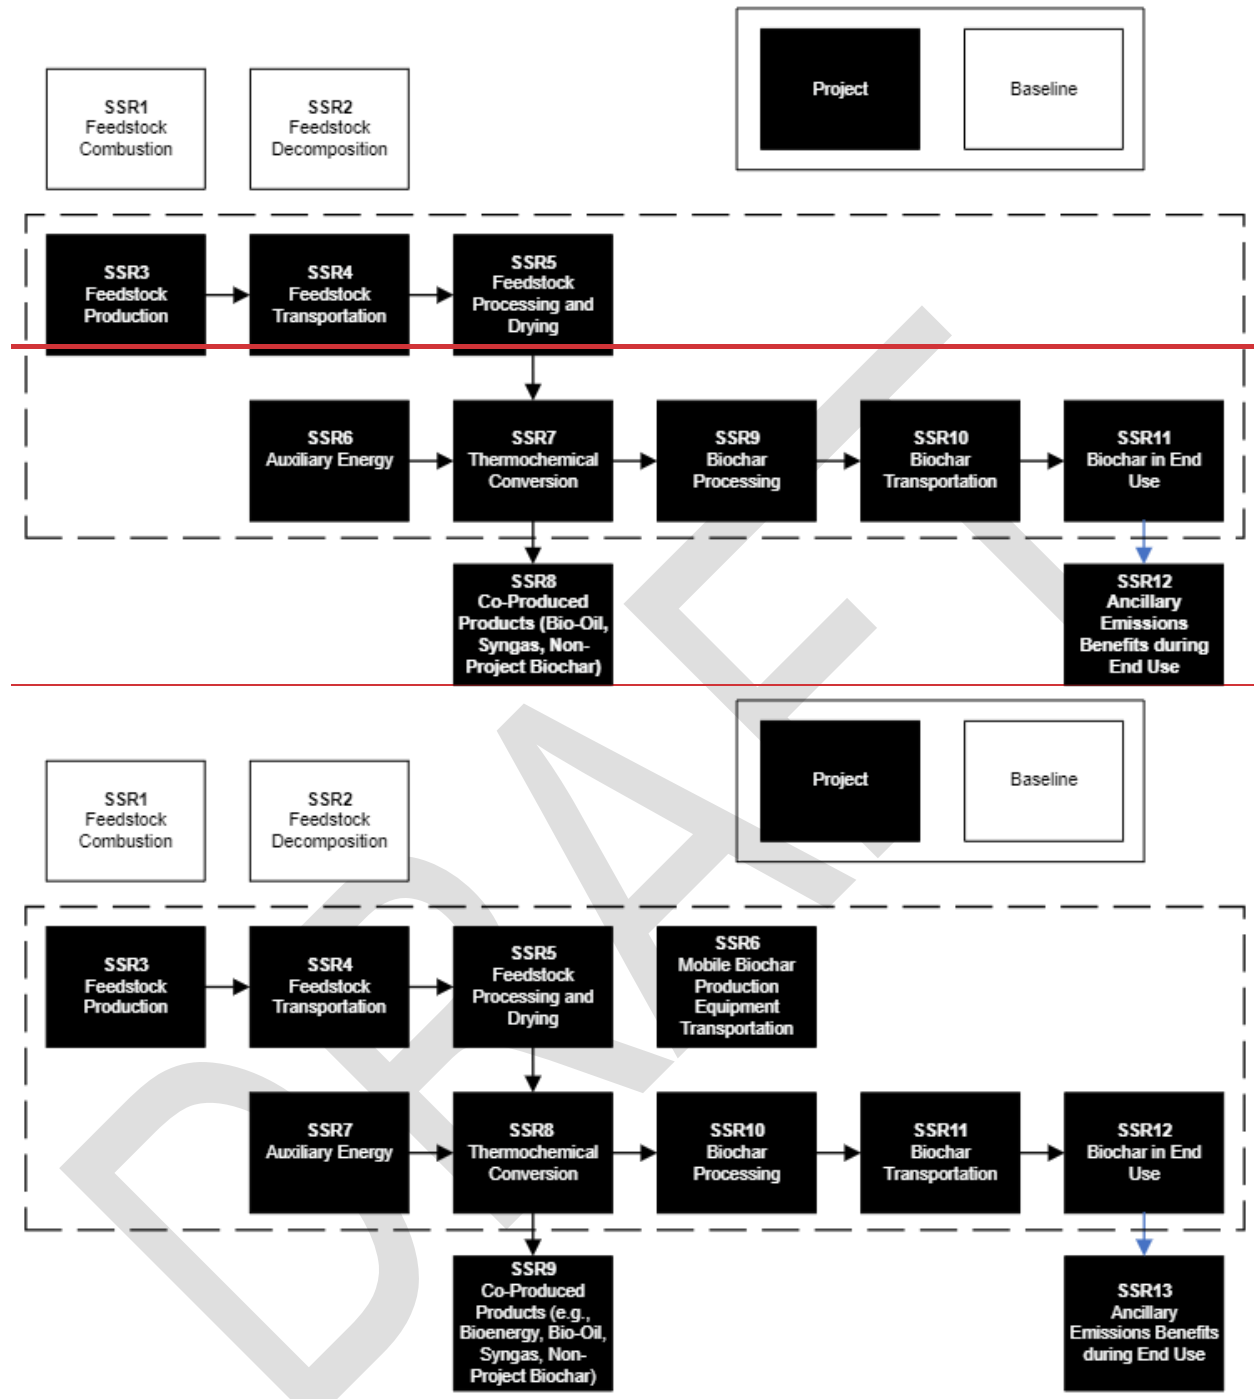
Project

Baseline

SSR1
Feedstock
Combustion

SSR2
Feedstock
Decomposition

SSR3
Feedstock
Production

SSR4
Feedstock
Transportation

SSR5
Feedstock
Processing and
Drying

SSR6
Auxiliary Energy

SSR7
Thermochemical
Conversion

SSR9
Biochar
Processing

SSR10
Biochar
Transportation

SSR11
Biochar in End
Use

SSR8
Co-Produced
Products (Bio-Oil,
Syngas, Non-
Project Biochar)

SSR12
Ancillary
Emissions
Benefits during
End Use

Project

Baseline

SSR1
Feedstock
Combustion

SSR2
Feedstock
Decomposition

SSR3
Feedstock
Production

SSR4
Feedstock
Transportation

SSR5
Feedstock
Processing and
Drying

SSR6
Mobile Biochar
Production
Equipment
Transportation

SSR7
Auxiliary Energy

SSR8
Thermochemical
Conversion

SSR10
Biochar
Processing

SSR11
Biochar
Transportation

SSR12
Biochar in End
Use

SSR9
Co-Produced
Products (e.g.,
Bioenergy, Bio-Oil,
Syngas, Non-
Project Biochar)

SSR13
Ancillary
Emissions Benefits
during End Use

DRAFT